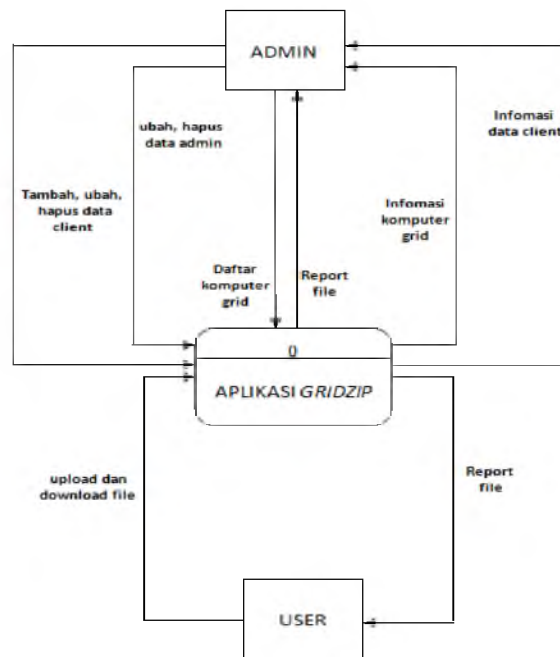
ADMIN

ubah, hapus data admin

Infomasi data client

Tambah, ubah, hapus data client

Infomasi komputer grid

Daftar komputer grid

Report file

0

APLIKASI *GRIDZIP*

upload dan download file

Report file

USER